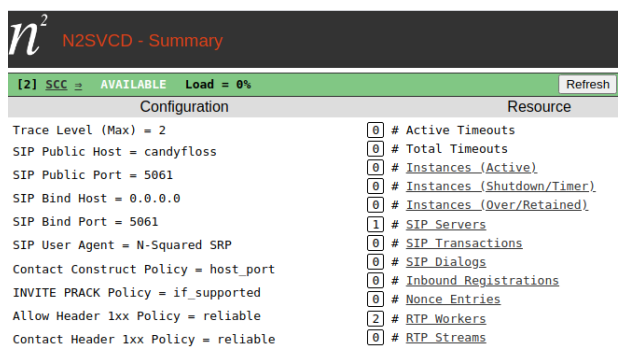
$n^2$ N2SVCD - Summary

[2] SCC ⇒ AVAILABLE Load = 0%

Refresh

Configuration

Trace Level (Max) = 2
SIP Public Host = candyfloss
SIP Public Port = 5061
SIP Bind Host = 0.0.0.0
SIP Bind Port = 5061
SIP User Agent = N-Squared SRP
Contact Construct Policy = host_port
INVITE PRACK Policy = if_supported
Allow Header 1xx Policy = reliable
Contact Header 1xx Policy = reliable

Resource

0 # Active Timeouts
0 # Total Timeouts
0 # Instances (Active)
0 # Instances (Shutdown/Timer)
0 # Instances (Over/Retained)
1 # SIP Servers
0 # SIP Transactions
0 # SIP Dialogs
0 # Inbound Registrations
0 # Nonce Entries
2 # RTP Workers
0 # RTP Streams